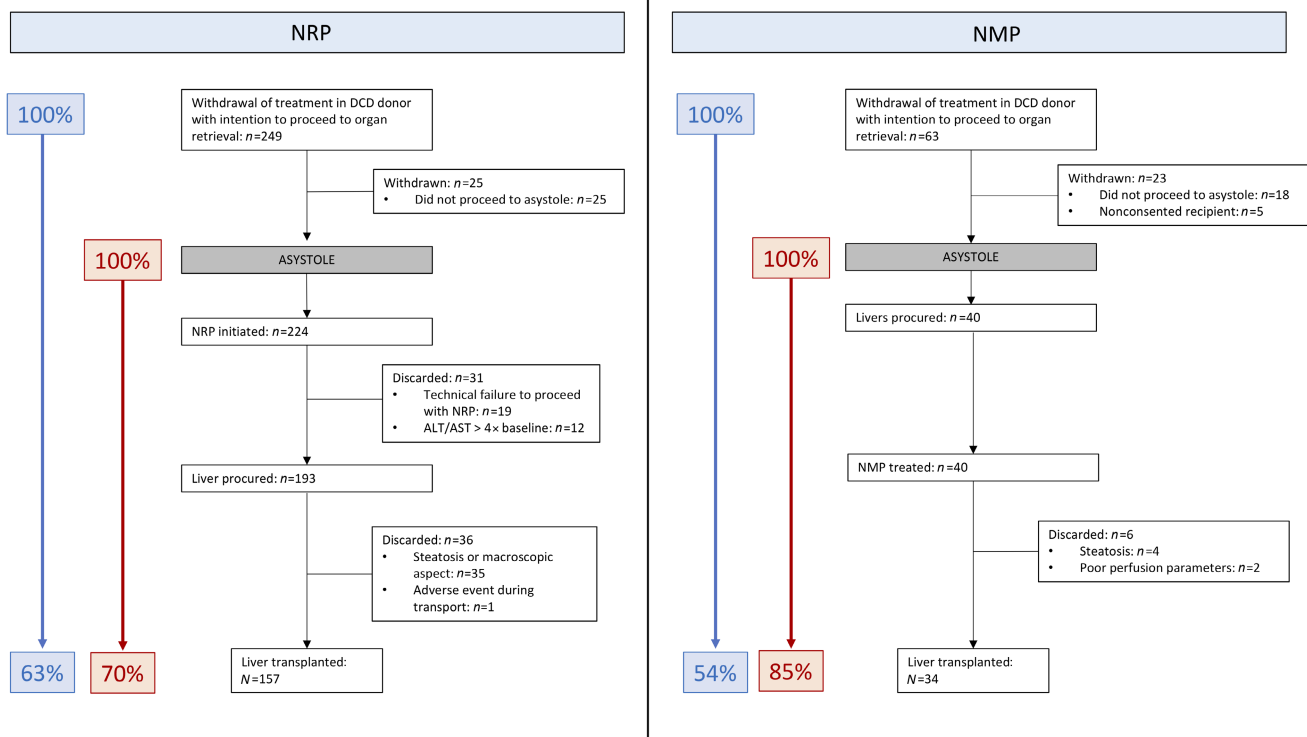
NRP

100%

Withdrawal of treatment in DCD donor with intention to proceed to organ retrieval: $n$=249

Withdrawn: $n$=25
• Did not proceed to asystole: $n$=25

100%

ASYSTOLE

NRP initiated: $n$=224

Discarded: $n$=31
• Technical failure to proceed with NRP: $n$=19
• ALT/AST > 4× baseline: $n$=12

Liver procured: $n$=193

Discarded: $n$=36
• Steatosis or macroscopic aspect: $n$=35
• Adverse event during transport: $n$=1

63%

70%

Liver transplanted: $N$=157

NMP

100%

Withdrawal of treatment in DCD donor with intention to proceed to organ retrieval: $n$=63

Withdrawn: $n$=23
• Did not proceed to asystole: $n$=18
• Nonconsented recipient: $n$=5

100%

ASYSTOLE

Livers procured: $n$ =40

NMP treated: $n$ =40

Discarded: $n$=6
• Steatosis: $n$=4
• Poor perfusion parameters: $n$=2

54%

85%

Liver transplanted: $N$=34